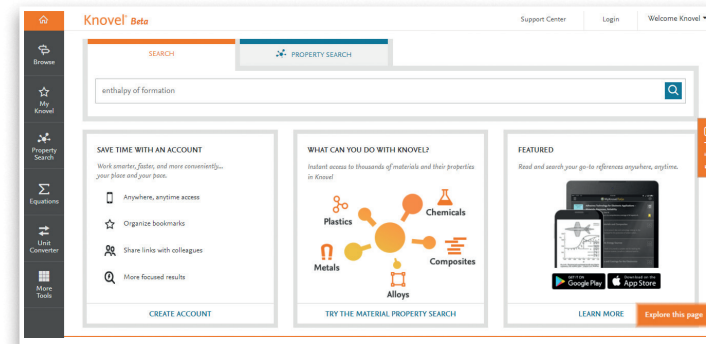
Knovel Beta

Support Center Login Welcome Knovel

Browse

My Knovel

Property Search

Equations

Unit Converter

More Tools

SEARCH

PROPERTY SEARCH

enthalpy of formation

SAVE TIME WITH AN ACCOUNT

Work smarter, faster, and more conveniently... your place and your pace.

Anywhere, anytime access

Organize bookmarks

Share links with colleagues

More focused results

CREATE ACCOUNT

WHAT CAN YOU DO WITH KNOVEL?

Instant access to thousands of materials and their properties in Knovel

Plastics

Chemicals

Metals

Composites

Alloys

TRY THE MATERIAL PROPERTY SEARCH

FEATURED

Read and search your go-to references anywhere, anytime.

GET IT ON Google Play

Download on the App Store

LEARN MORE

Explore this page